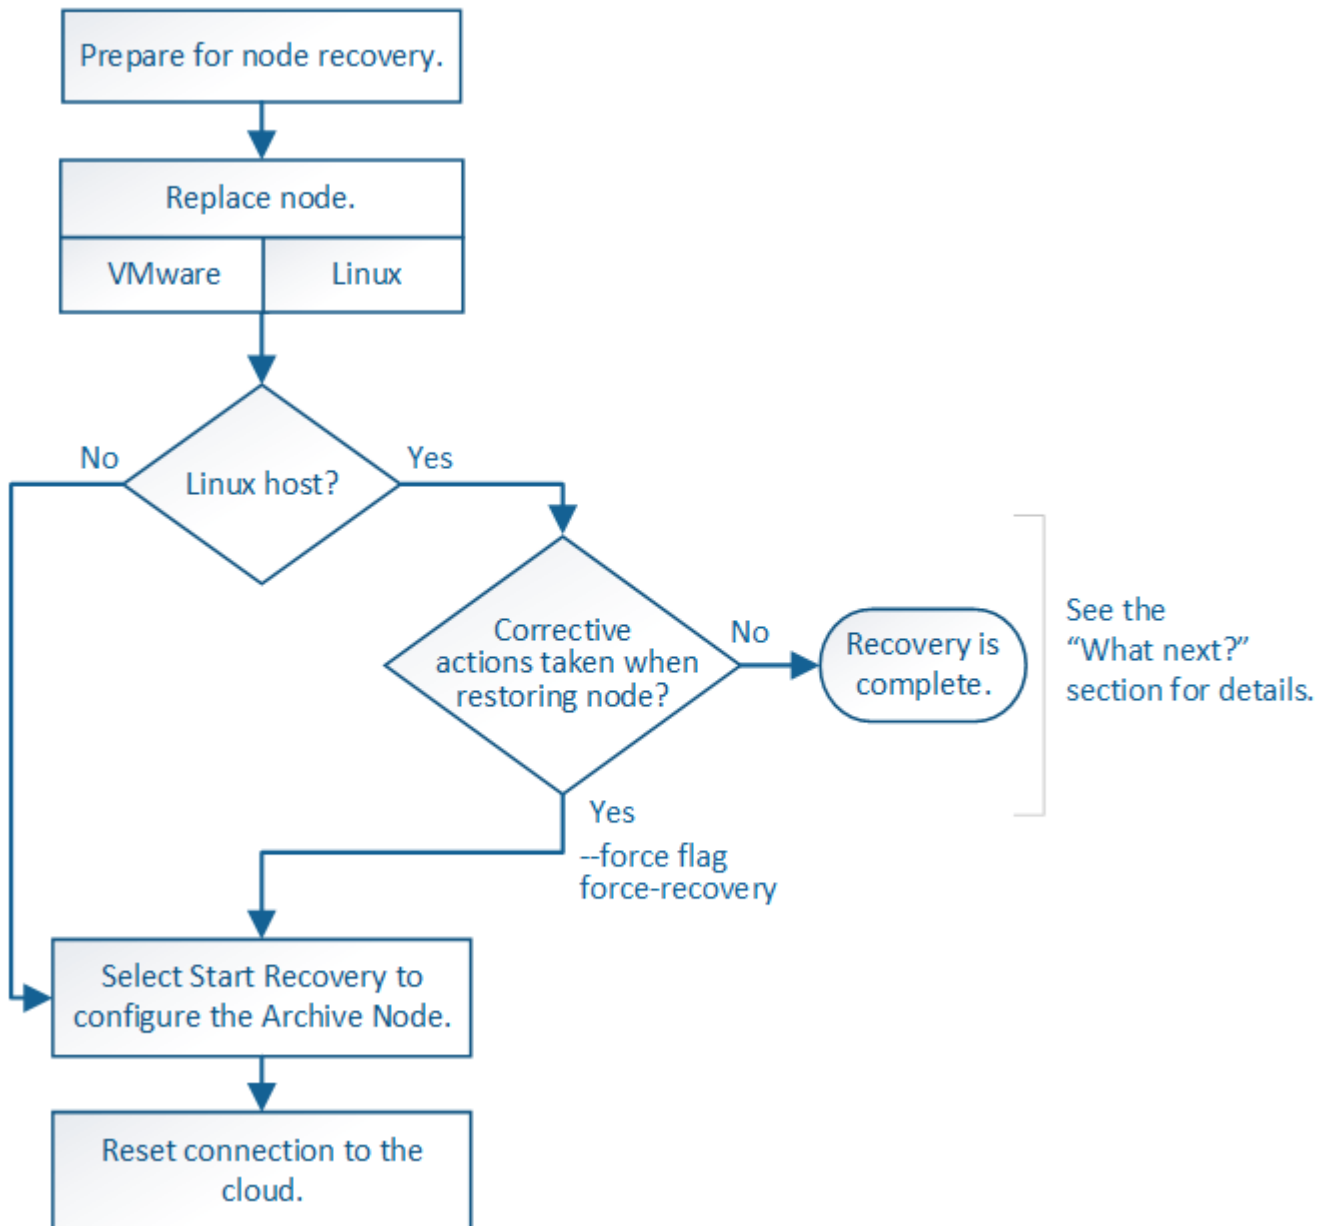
Prepare for node recovery.

Replace node.

VMware

Linux

No

Linux host?

Yes

Corrective actions taken when restoring node?

No

Recovery is complete.

See the "What next?" section for details.

Yes

--force flag force-recovery

Select Start Recovery to configure the Archive Node.

Reset connection to the cloud.